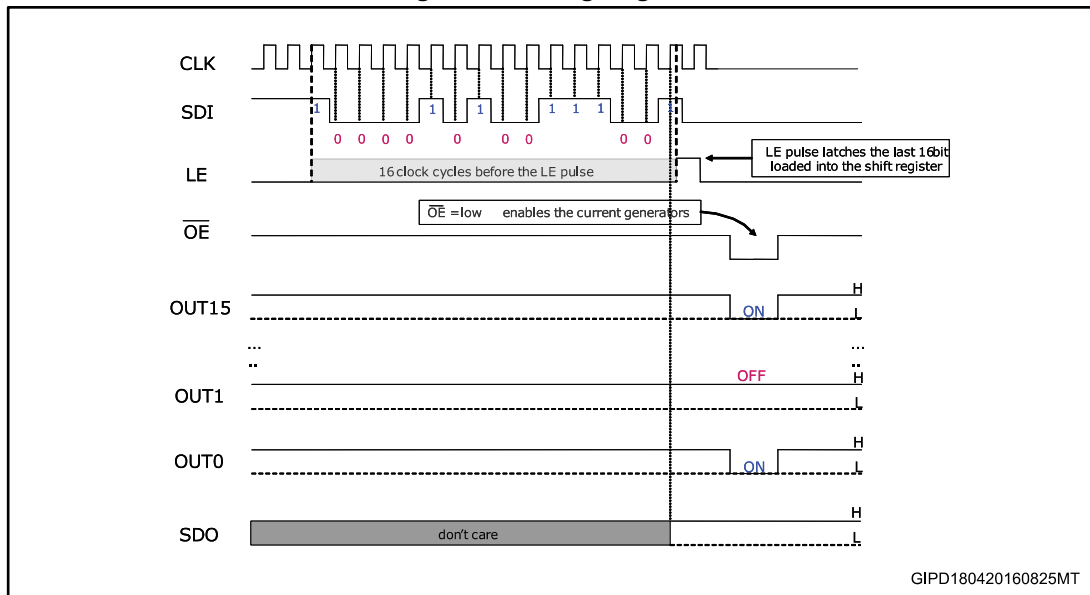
CLK

SDI

1 0 0 0 0 1 0 1 0 0 1 1 1 0 0 1

LE

16 clock cycles before the LE pulse

LE pulse latches the last 16bit loaded into the shift register

$\overline{OE}$

$\overline{OE}$ =low enables the current generators

OUT15

H

ON

L

...

..

...

..

OFF

OUT1

H

L

OUT0

H

ON

L

SDO

don't care

H

L

GIPD180420160825MT